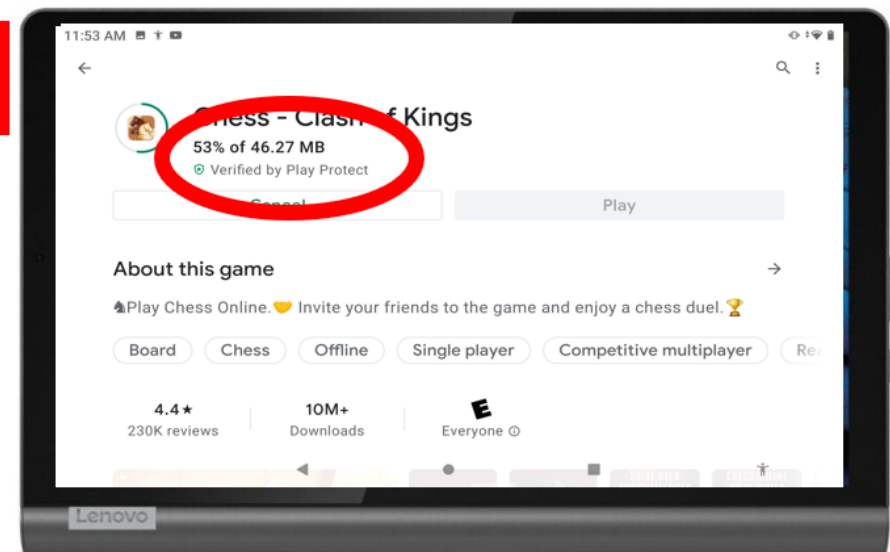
11:53 AM

Chess - Clash of Kings
53% of 46.27 MB
Verified by Play Protect

Cancel

Play

About this game

♞Play Chess Online.🤝 Invite your friends to the game and enjoy a chess duel.🏆

Board
Chess
Offline
Single player
Competitive multiplayer
Re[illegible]

4.4★
230K reviews

10M+
Downloads

E
Everyone ⓘ

Lenovo